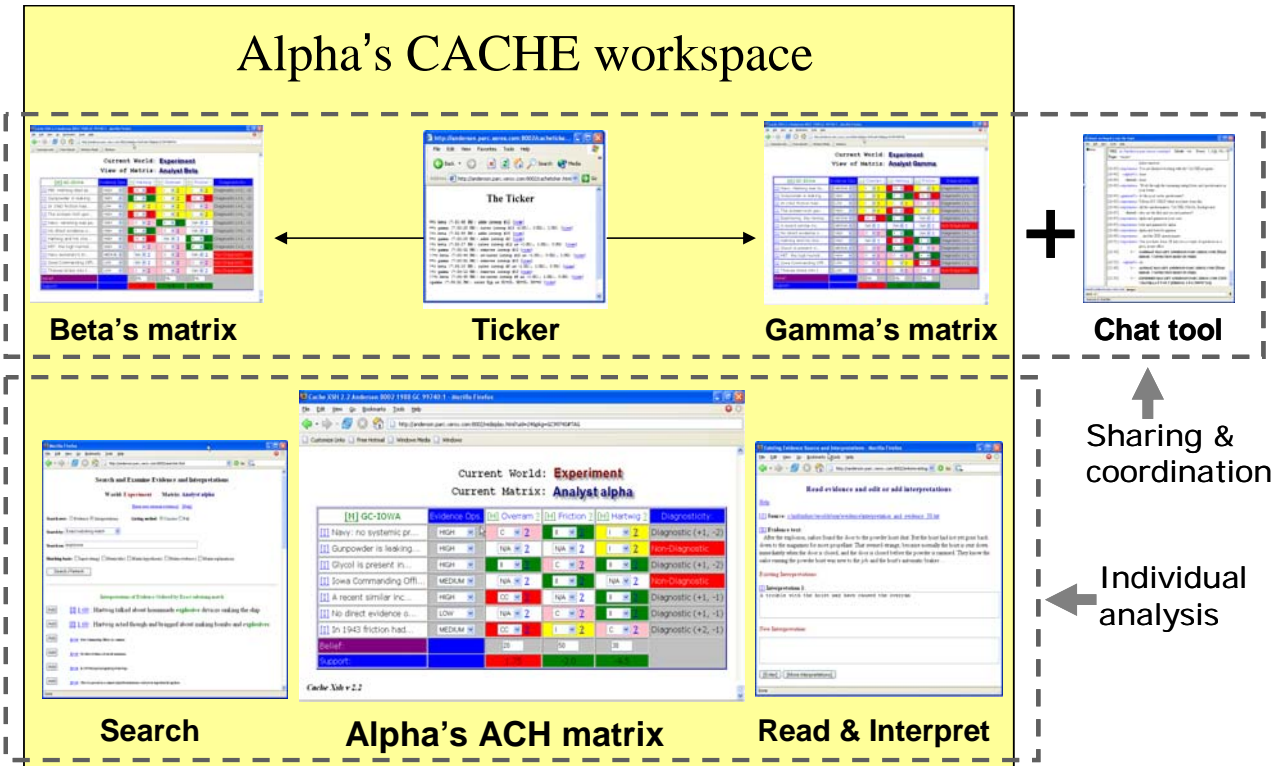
Alpha's CACHE workspace

The Ticker

Beta's matrix

Ticker

Gamma's matrix

+

Chat tool

Sharing & coordination

Current World: Experiment
Current Matrix: Analyst alpha

| [H] GC-IOWA | Evidence Ops | [H] Overram | [H] Friction | [H] Hartwig | Diagnosticity |
|---|---|---|---|---|---|
| [I] Navy: no systemic pr... | HIGH | C | I | I 2 | Diagnostic (+1, -2) |
| [I] Gunpowder is leaking... | HIGH | N/A 2 | N/A 2 | N/A 2 | Non-Diagnostic |
| [I] Glycol is present in... | HIGH | I | C | N/A 2 | Diagnostic (+1, -2) |
| [I] Iowa Commanding Offi... | MEDIUM | N/A 2 | N/A 2 | N/A 2 | Non-Diagnostic |
| [I] A recent similar inc... | HIGH | CC | N/A 2 | N/A 2 | Diagnostic (+1, -1) |
| [I] No direct evidence o... | LOW | N/A 2 | I | N/A 2 | Diagnostic (+1, -1) |
| [I] In 1943 friction had... | MEDIUM | CC | I 2 | N/A 2 | Diagnostic (+2, -1) |
| Belief: | | 20 | 50 | 30 | |
| Support: | | | | | |

Cache Xsh v 2.2

Individual analysis

Search

Alpha's ACH matrix

Read & Interpret